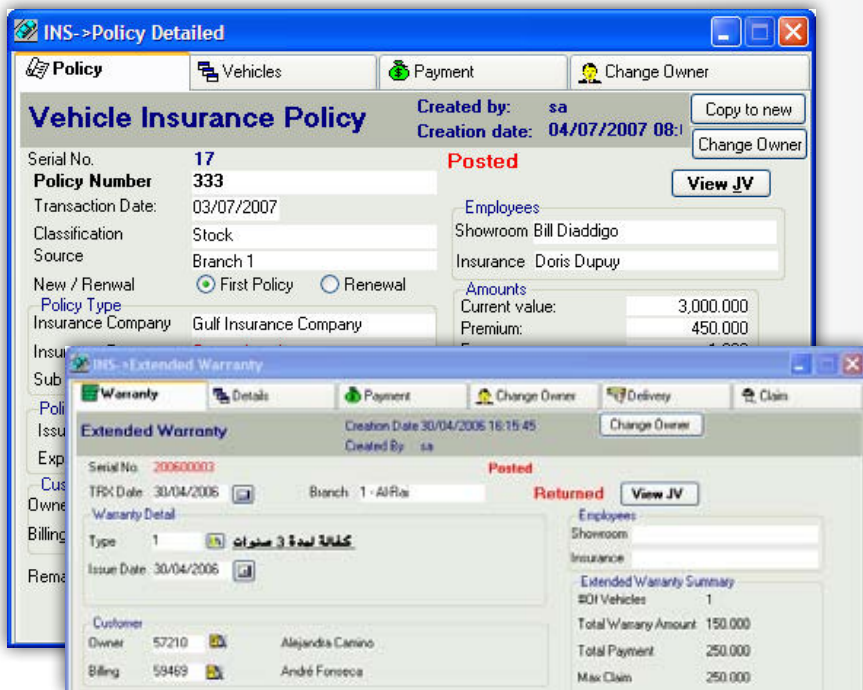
INS->Policy Detailed

Policy | Vehicles | Payment | Change Owner

Vehicle Insurance Policy
Created by: sa
Creation date: 04/07/2007 08:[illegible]
Copy to new
Change Owner

Serial No. 17
Policy Number 333
Transaction Date: 03/07/2007
Classification Stock
Source Branch 1
New / Renwal
First Policy
Renewal
Posted
View JV

Employees
Showroom Bill Diaddigo
Insurance Doris Dupuy

Amounts
Current value: 3,000.000
Premium: 450.000

Policy Type
Insurance Company Gulf Insurance Company
Insu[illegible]
Sub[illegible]
Poli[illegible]
Issu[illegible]
Exp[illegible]
Cus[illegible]
Owne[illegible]
Billing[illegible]
Rema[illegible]

INS->Extended Warranty

Warranty | Details | Payment | Change Owner | Delivery | Claim

Extended Warranty
Creation Date 30/04/2006 16:15:45
Created By sa
Change Owner

Serial No. 200600003
Posted
TRX Date 30/04/2006
Branch 1 - Al-Rai
Returned
View JV

Warranty Detail
Type 1 كفالة لمدة 3 سنوات
Issue Date 30/04/2006

Employees
Showroom
Insurance

Extended Warranty Summary
#Of Vehicles 1
Total Warrany Amount 150.000
Total Payment 250.000
Max Claim 250.000

Customer
Owner 57210 Alejandra Camino
Billing 59469 André Fonseca